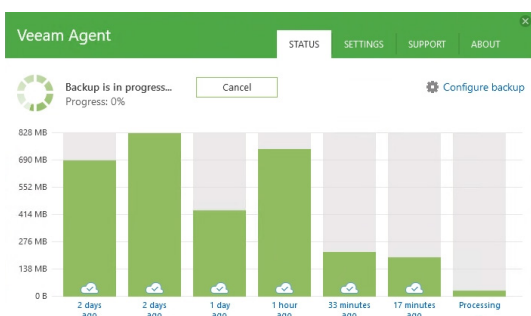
Veeam Agent

STATUS SETTINGS SUPPORT ABOUT

Backup is in progress...
Progress: 0%

Cancel

Configure backup

828 MB
690 MB
552 MB
414 MB
276 MB
138 MB
0 B

2 days ago
2 days ago
1 day ago
1 hour ago
33 minutes ago
17 minutes ago
Processing